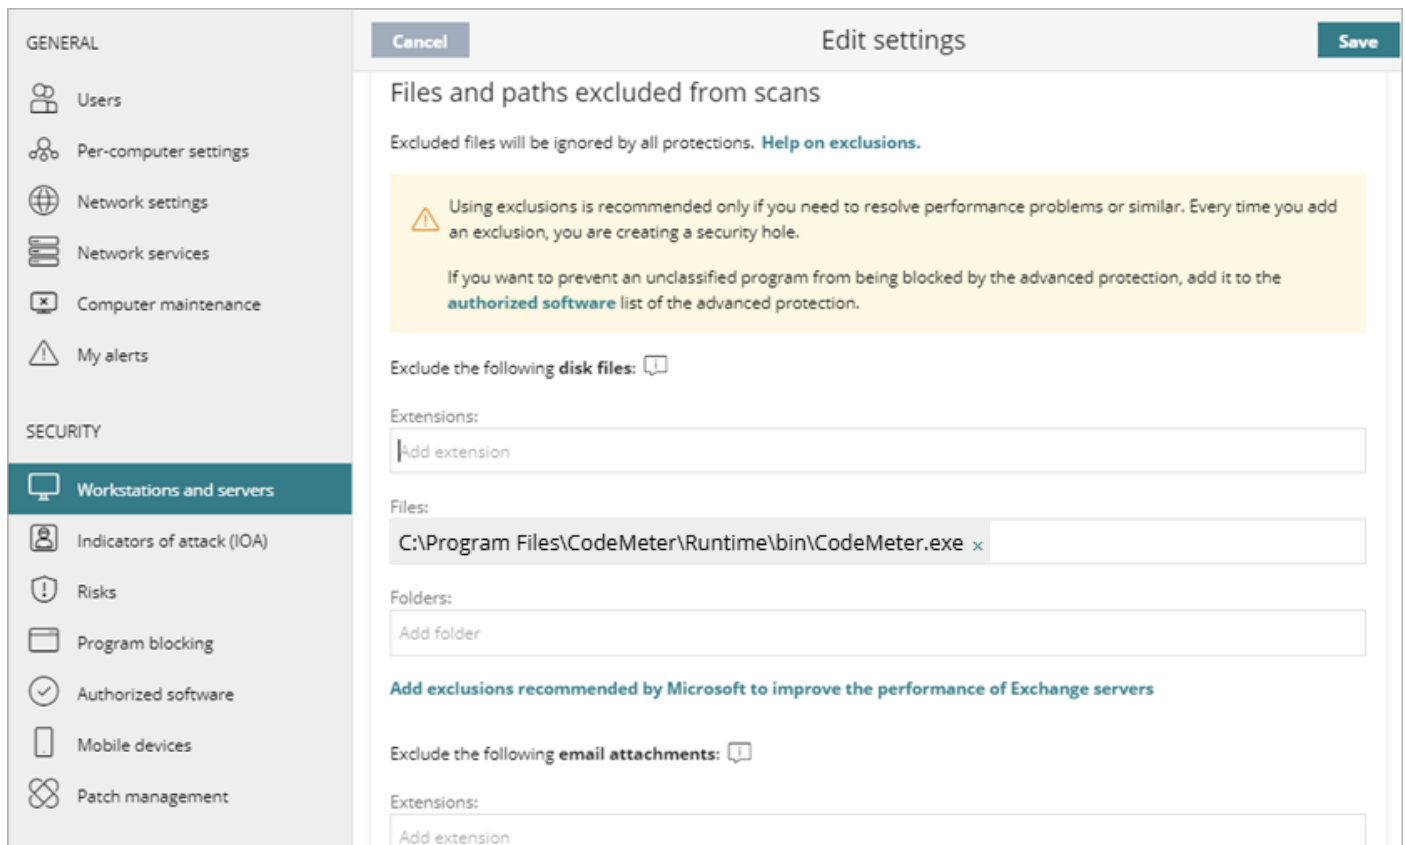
GENERAL

Users

Per-computer settings

Network settings

Network services

Computer maintenance

My alerts

SECURITY

Workstations and servers

Indicators of attack (IOA)

Risks

Program blocking

Authorized software

Mobile devices

Patch management

Cancel

Edit settings

Save

Files and paths excluded from scans

Excluded files will be ignored by all protections. Help on exclusions.

Using exclusions is recommended only if you need to resolve performance problems or similar. Every time you add an exclusion, you are creating a security hole.

If you want to prevent an unclassified program from being blocked by the advanced protection, add it to the authorized software list of the advanced protection.

Exclude the following disk files:

Extensions:

Add extension

Files:

C:\Program Files\CodeMeter\Runtime\bin\CodeMeter.exe ×

Folders:

Add folder

Add exclusions recommended by Microsoft to improve the performance of Exchange servers

Exclude the following email attachments:

Extensions:

Add extension